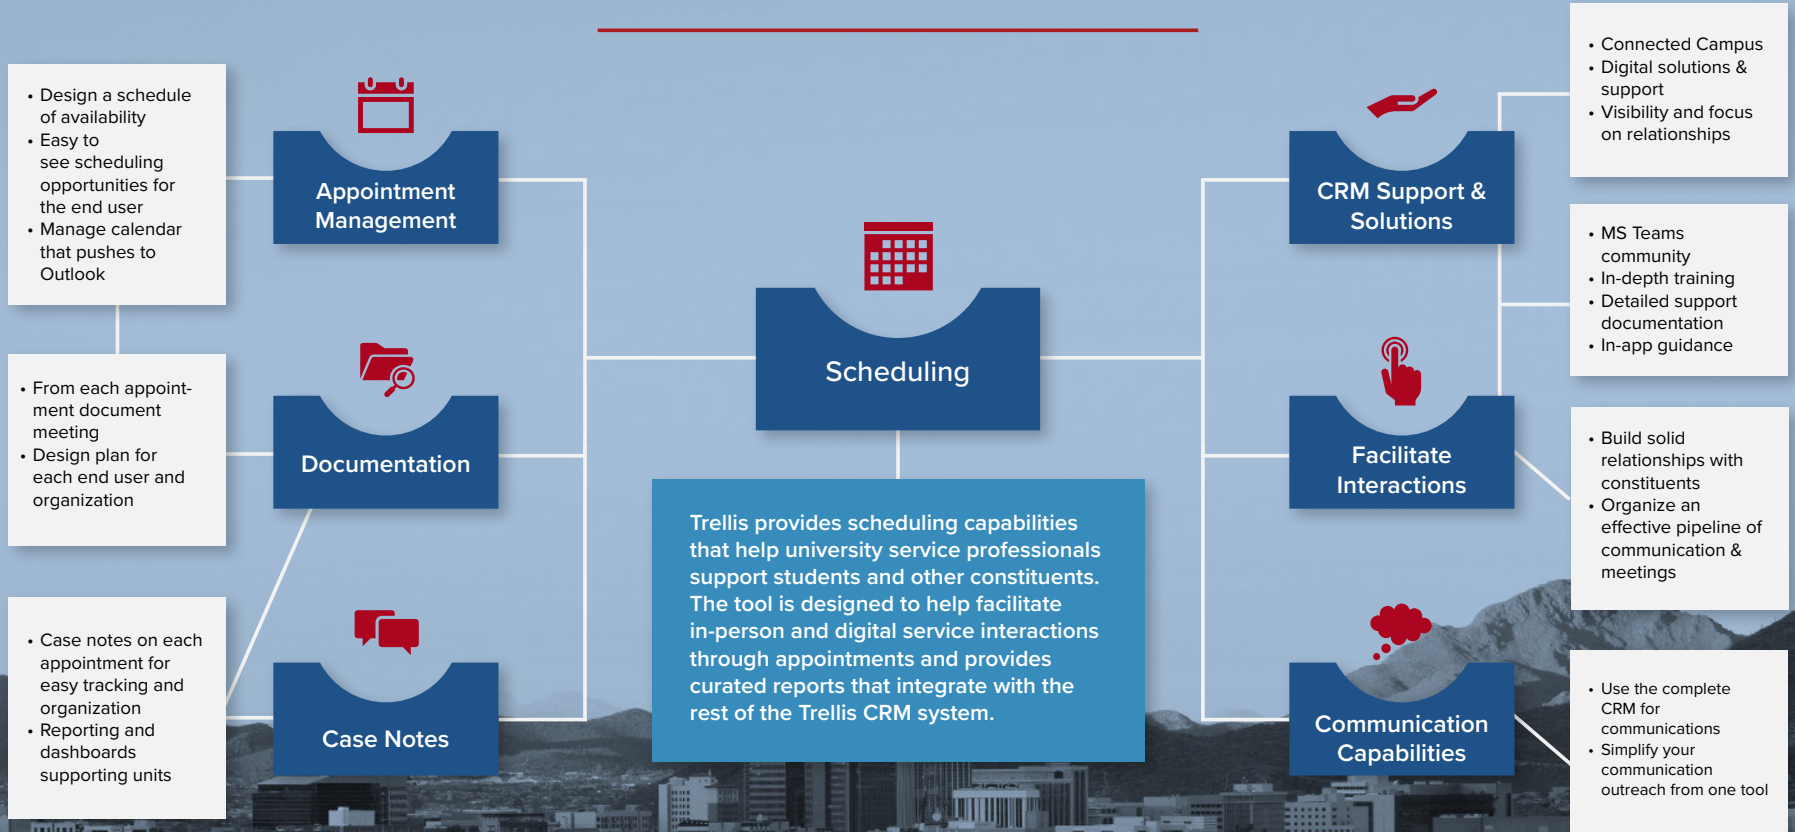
• Design a schedule of availability
• Easy to see scheduling opportunities for the end user
• Manage calendar that pushes to Outlook

Appointment Management

• From each appointment document meeting
• Design plan for each end user and organization

Documentation

• Case notes on each appointment for easy tracking and organization
• Reporting and dashboards supporting units

Case Notes

Scheduling

Trellis provides scheduling capabilities that help university service professionals support students and other constituents. The tool is designed to help facilitate in-person and digital service interactions through appointments and provides curated reports that integrate with the rest of the Trellis CRM system.

CRM Support & Solutions

• Connected Campus
• Digital solutions & support
• Visibility and focus on relationships

• MS Teams community
• In-depth training
• Detailed support documentation
• In-app guidance

Facilitate Interactions

• Build solid relationships with constituents
• Organize an effective pipeline of communication & meetings

Communication Capabilities

• Use the complete CRM for communications
• Simplify your communication outreach from one tool